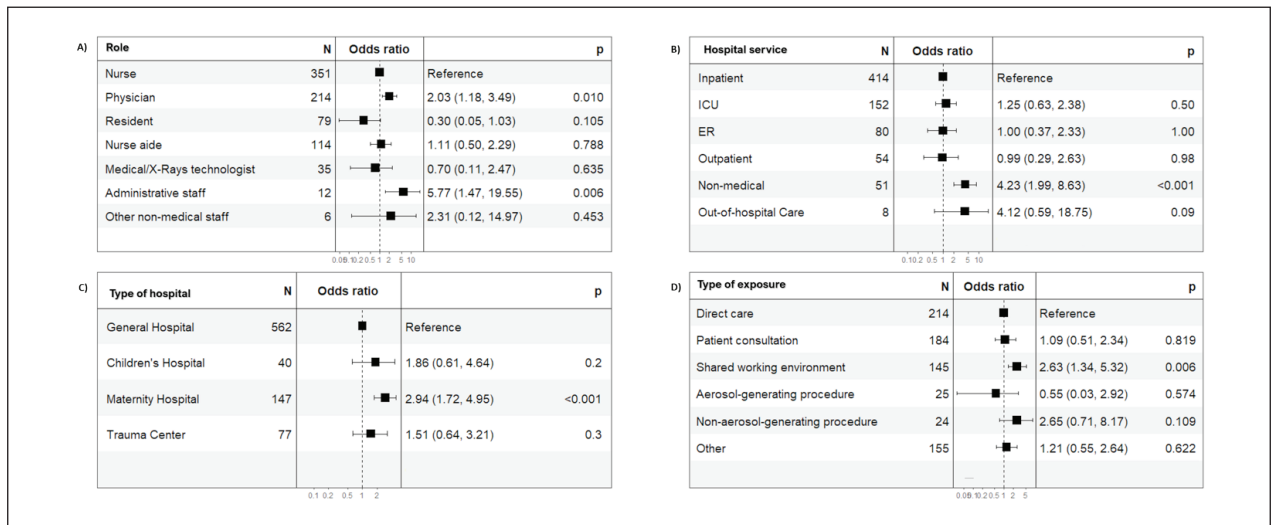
A)

| Role | N | Odds ratio | | p |
|---|---|---|---|---|
| Nurse | 351 | | Reference | |
| Physician | 214 | | 2.03 (1.18, 3.49) | 0.010 |
| Resident | 79 | | 0.30 (0.05, 1.03) | 0.105 |
| Nurse aide | 114 | | 1.11 (0.50, 2.29) | 0.788 |
| Medical/X-Rays technologist | 35 | | 0.70 (0.11, 2.47) | 0.635 |
| Administrative staff | 12 | | 5.77 (1.47, 19.55) | 0.006 |
| Other non-medical staff | 6 | | 2.31 (0.12, 14.97) | 0.453 |

0.05 0.1 0.2 0.5 1 2 5 10

B)

| Hospital service | N | Odds ratio | | p |
|---|---|---|---|---|
| Inpatient | 414 | | Reference | |
| ICU | 152 | | 1.25 (0.63, 2.38) | 0.50 |
| ER | 80 | | 1.00 (0.37, 2.33) | 1.00 |
| Outpatient | 54 | | 0.99 (0.29, 2.63) | 0.98 |
| Non-medical | 51 | | 4.23 (1.99, 8.63) | <0.001 |
| Out-of-hospital Care | 8 | | 4.12 (0.59, 18.75) | 0.09 |

0.1 0.2 0.5 1 2 5 10

C)

| Type of hospital | N | Odds ratio | | p |
|---|---|---|---|---|
| General Hospital | 562 | | Reference | |
| Children's Hospital | 40 | | 1.86 (0.61, 4.64) | 0.2 |
| Maternity Hospital | 147 | | 2.94 (1.72, 4.95) | <0.001 |
| Trauma Center | 77 | | 1.51 (0.64, 3.21) | 0.3 |

0.1 0.2 0.5 1 2

D)

| Type of exposure | N | Odds ratio | | p |
|---|---|---|---|---|
| Direct care | 214 | | Reference | |
| Patient consultation | 184 | | 1.09 (0.51, 2.34) | 0.819 |
| Shared working environment | 145 | | 2.63 (1.34, 5.32) | 0.006 |
| Aerosol-generating procedure | 25 | | 0.55 (0.03, 2.92) | 0.574 |
| Non-aerosol-generating procedure | 24 | | 2.65 (0.71, 8.17) | 0.109 |
| Other | 155 | | 1.21 (0.55, 2.64) | 0.622 |

0.05 0.1 0.2 0.5 1 2 5